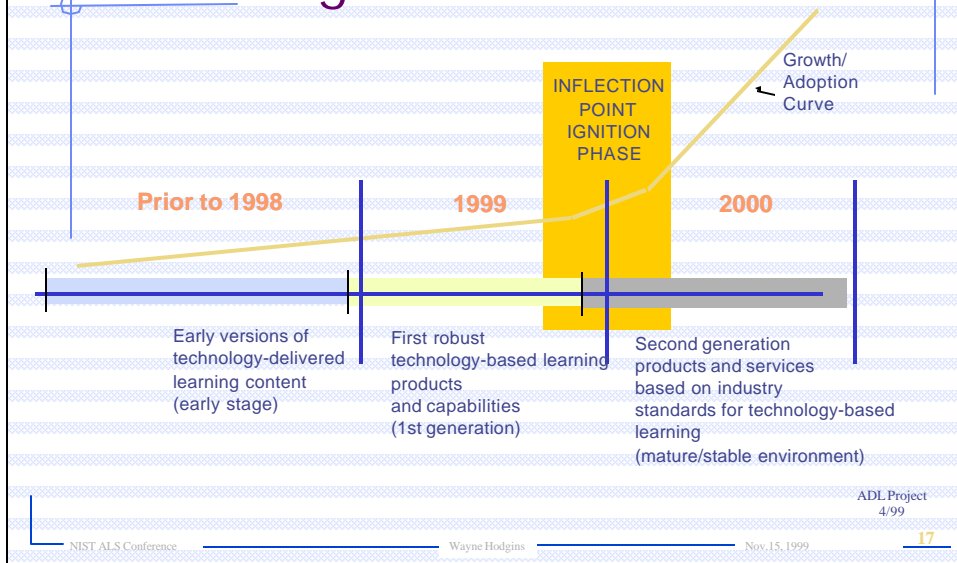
Growth/ Adoption Curve

INFLECTION POINT IGNITION PHASE

Prior to 1998

1999

2000

Early versions of technology-delivered learning content (early stage)

First robust technology-based learning products and capabilities (1st generation)

Second generation products and services based on industry standards for technology-based learning (mature/stable environment)

ADL Project 4/99

NIST ALS Conference

Wayne Hodgins

Nov 15, 1999

17